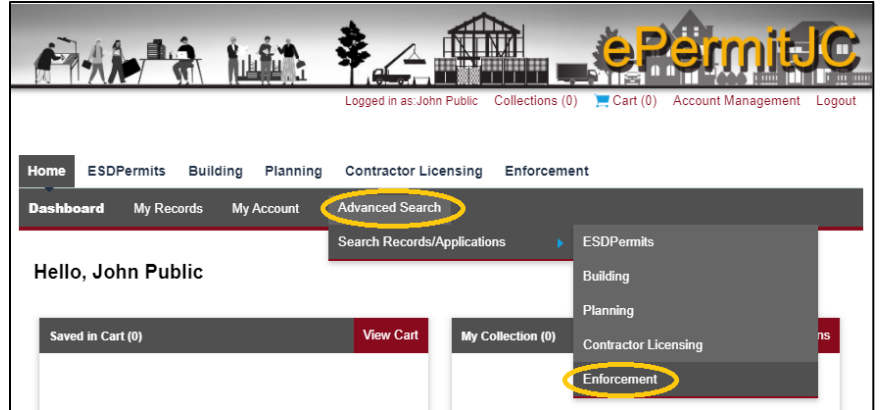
ePermitJC

Logged in as:John Public Collections (0) Cart (0) Account Management Logout

Home ESDPermits Building Planning Contractor Licensing Enforcement

Dashboard My Records My Account Advanced Search

Search Records/Applications

ESDPermits
Building
Planning
Contractor Licensing
Enforcement

Hello, John Public

Saved in Cart (0) View Cart

My Collection (0) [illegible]ns